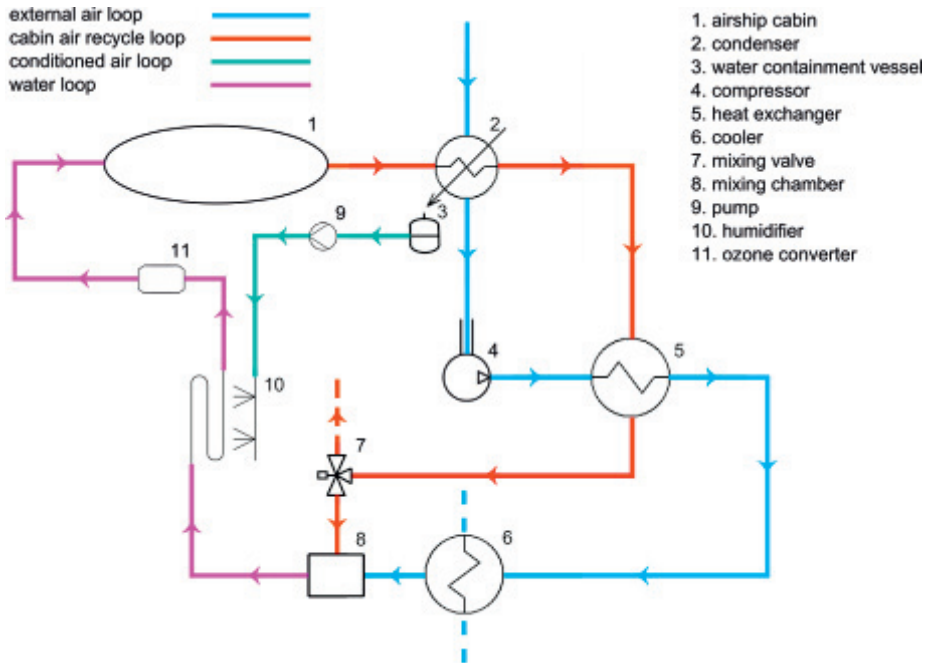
external air loop
cabin air recycle loop
conditioned air loop
water loop

1. airship cabin
2. condenser
3. water containment vessel
4. compressor
5. heat exchanger
6. cooler
7. mixing valve
8. mixing chamber
9. pump
10. humidifier
11. ozone converter

1
2
3
9
11
4
5
10
7
8
6